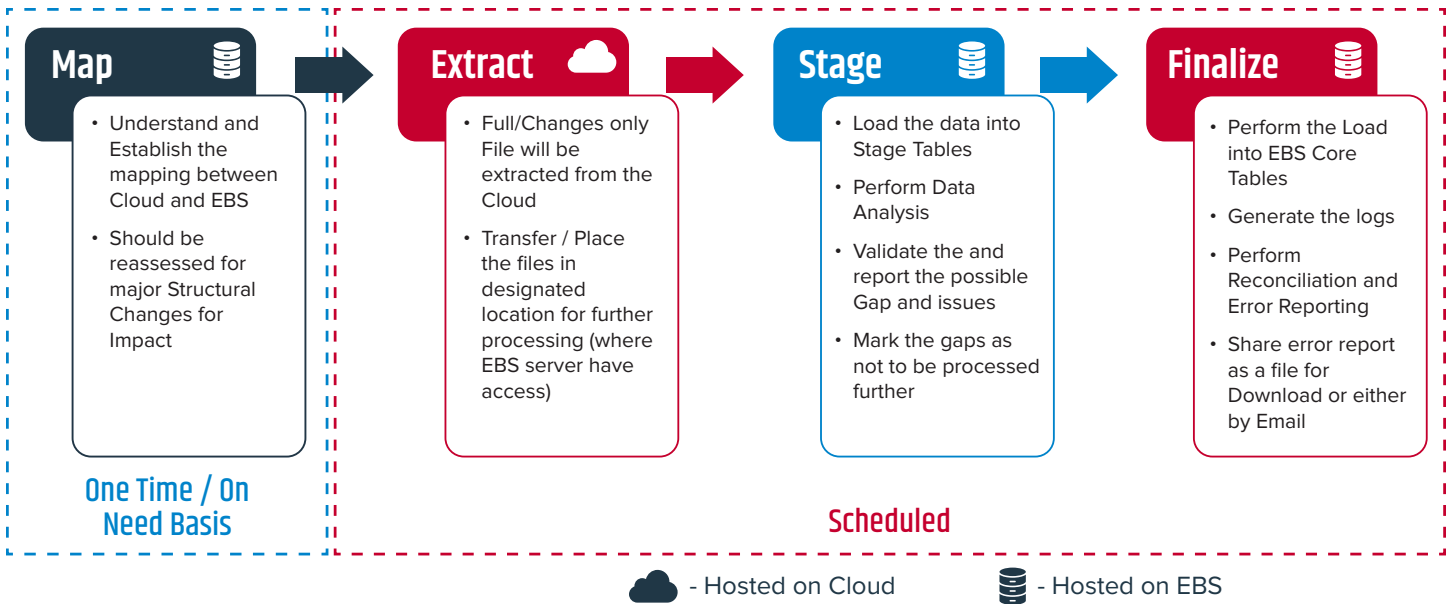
Map

• Understand and Establish the mapping between Cloud and EBS
• Should be reassessed for major Structural Changes for Impact

One Time / On Need Basis

Extract

• Full/Changes only File will be extracted from the Cloud
• Transfer / Place the files in designated location for further processing (where EBS server have access)

Stage

• Load the data into Stage Tables
• Perform Data Analysis
• Validate the and report the possible Gap and issues
• Mark the gaps as not to be processed further

Finalize

• Perform the Load into EBS Core Tables
• Generate the logs
• Perform Reconciliation and Error Reporting
• Share error report as a file for Download or either by Email

Scheduled

- Hosted on Cloud
- Hosted on EBS